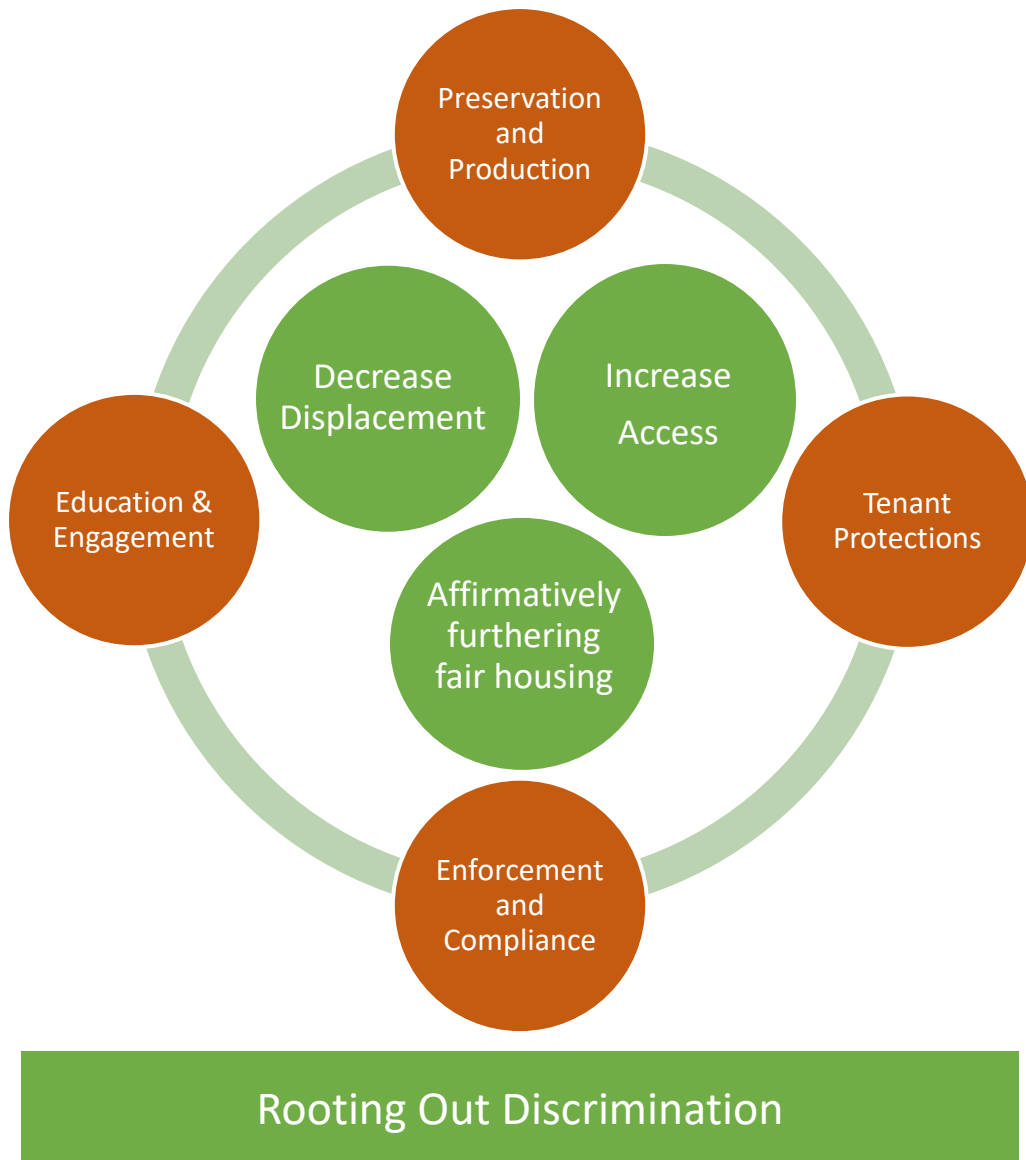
Preservation and Production

Decrease Displacement

Increase Access

Education & Engagement

Tenant Protections

Affirmatively furthering fair housing

Enforcement and Compliance

Rooting Out Discrimination